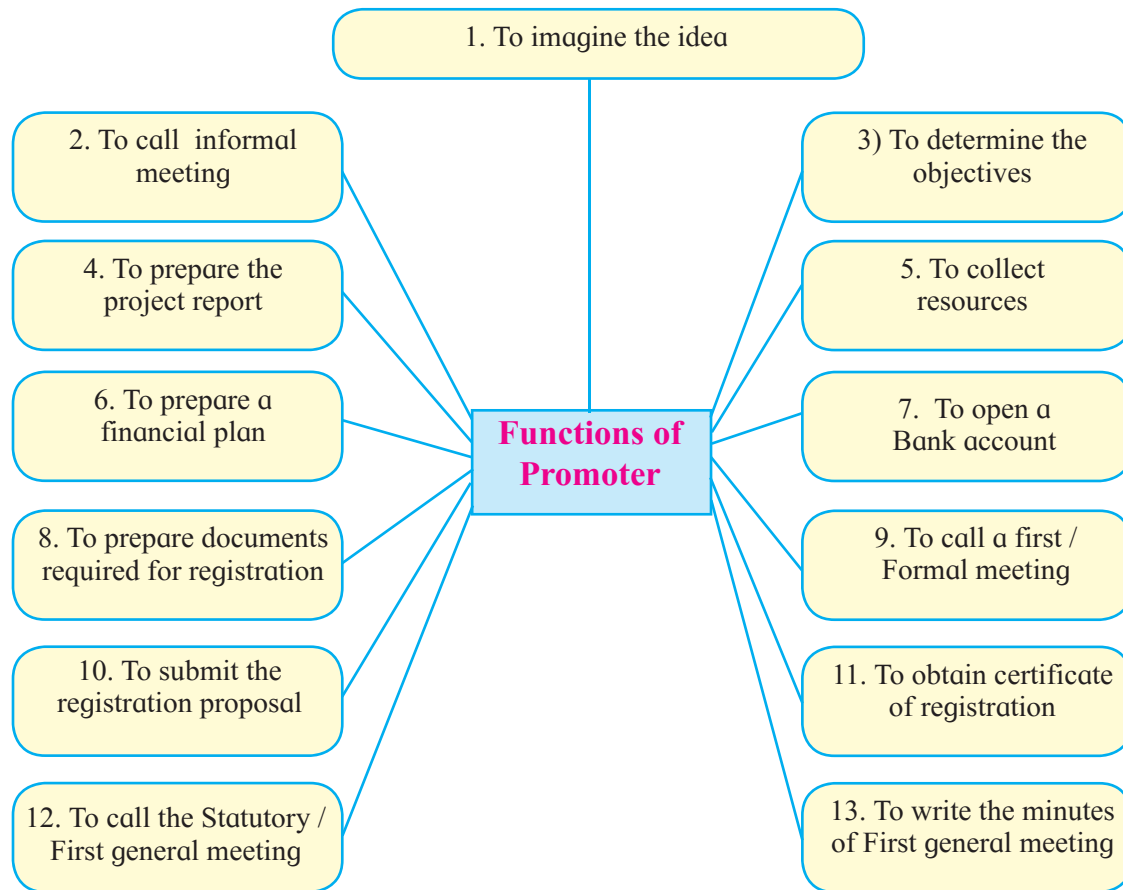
1. To imagine the idea

2. To call informal meeting

3) To determine the objectives

4. To prepare the project report

5. To collect resources

6. To prepare a financial plan

Functions of Promoter

7. To open a Bank account

8. To prepare documents required for registration

9. To call a first / Formal meeting

10. To submit the registration proposal

11. To obtain certificate of registration

12. To call the Statutory / First general meeting

13. To write the minutes of First general meeting